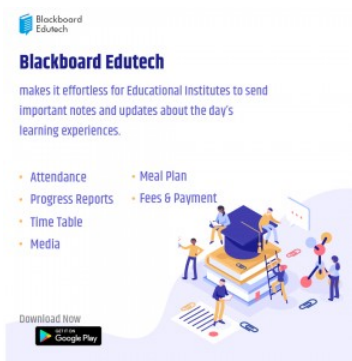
Blackboard Edutech

Blackboard Edutech

makes it effortless for Educational Institutes to send important notes and updates about the day's learning experiences.

• Attendance
• Progress Reports
• Time Table
• Media

• Meal Plan
• Fees & Payment

Download Now

GET IT ON Google Play